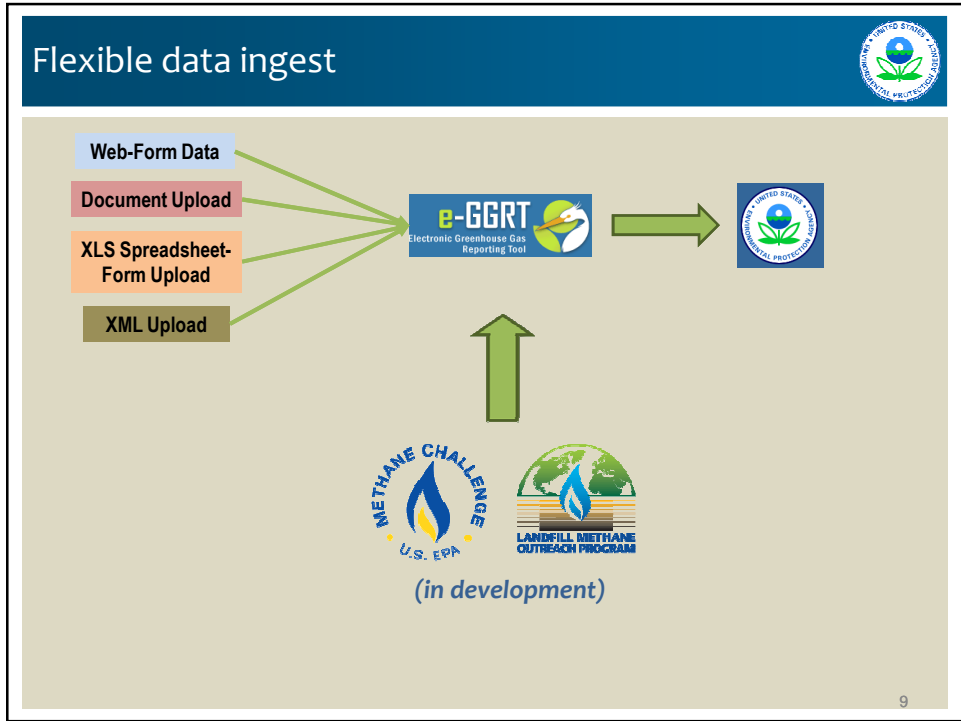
Flexible data ingest

UNITED STATES ENVIRONMENTAL PROTECTION AGENCY

Web-Form Data

Document Upload

XLS Spreadsheet-Form Upload

XML Upload

e-GGRT
Electronic Greenhouse Gas Reporting Tool

UNITED STATES ENVIRONMENTAL PROTECTION AGENCY

METHANE CHALLENGE
U.S. EPA

LANDFILL METHANE OUTREACH PROGRAM

(in development)

9